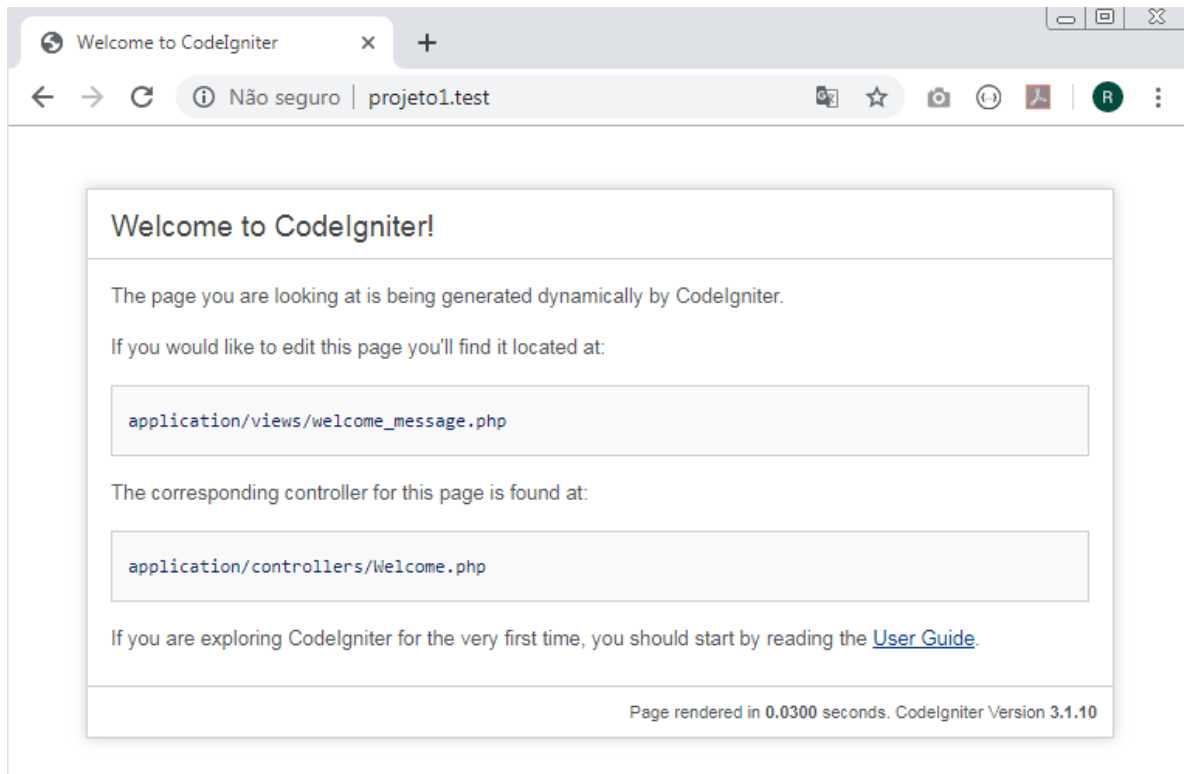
Welcome to CodeIgniter ×
+

Não seguro | projeto1.test

R

Welcome to CodeIgniter!

The page you are looking at is being generated dynamically by CodeIgniter.

If you would like to edit this page you'll find it located at:

application/views/welcome_message.php

The corresponding controller for this page is found at:

application/controllers/Welcome.php

If you are exploring CodeIgniter for the very first time, you should start by reading the User Guide.

Page rendered in 0.0300 seconds. CodeIgniter Version 3.1.10